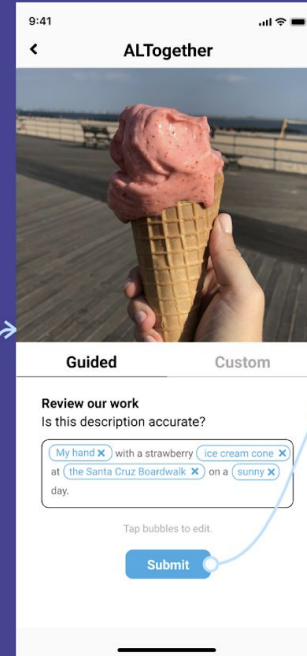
9:41

ALTogether

Guided Custom

Review our work
Is this description accurate?

My hand ✕ with a strawberry ice cream cone ✕ at the Santa Cruz Boardwalk ✕ on a sunny ✕ day.

Tap bubbles to edit.

Submit